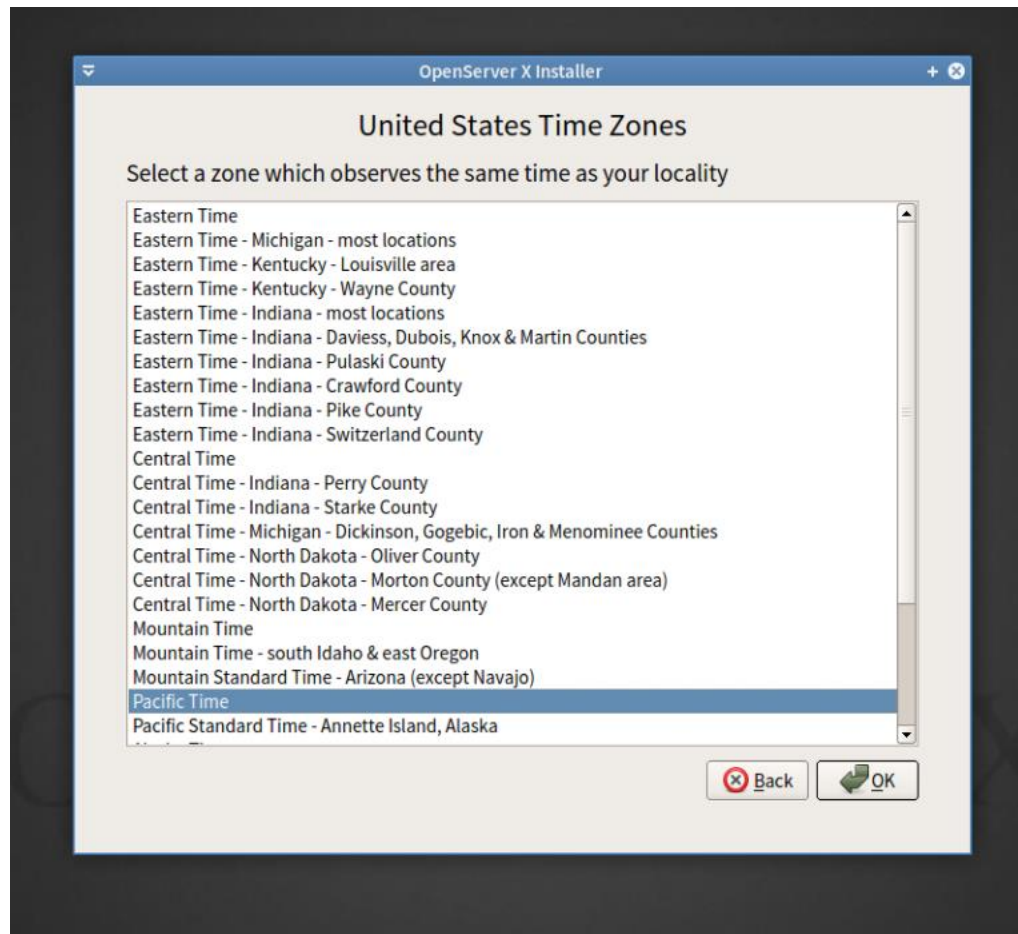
OpenServer X Installer

United States Time Zones

Select a zone which observes the same time as your locality

Eastern Time
Eastern Time - Michigan - most locations
Eastern Time - Kentucky - Louisville area
Eastern Time - Kentucky - Wayne County
Eastern Time - Indiana - most locations
Eastern Time - Indiana - Daviess, Dubois, Knox & Martin Counties
Eastern Time - Indiana - Pulaski County
Eastern Time - Indiana - Crawford County
Eastern Time - Indiana - Pike County
Eastern Time - Indiana - Switzerland County
Central Time
Central Time - Indiana - Perry County
Central Time - Indiana - Starke County
Central Time - Michigan - Dickinson, Gogebic, Iron & Menominee Counties
Central Time - North Dakota - Oliver County
Central Time - North Dakota - Morton County (except Mandan area)
Central Time - North Dakota - Mercer County
Mountain Time
Mountain Time - south Idaho & east Oregon
Mountain Standard Time - Arizona (except Navajo)
Pacific Time
Pacific Standard Time - Annette Island, Alaska
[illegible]

Back
OK